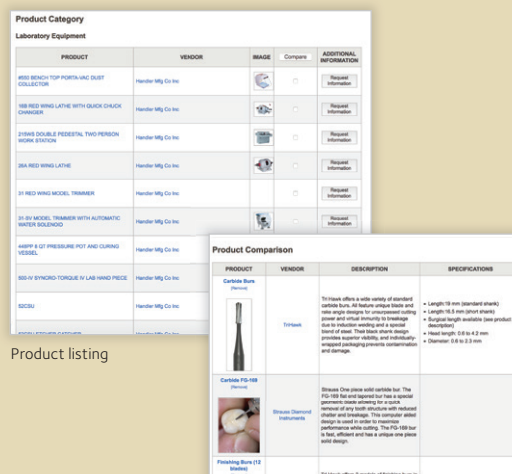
Product Category

Laboratory Equipment

| PRODUCT | VENDOR | IMAGE | Compare | ADDITIONAL INFORMATION |
|---|---|---|---|---|
| #650 BENCH TOP PORTA-VAC DUST COLLECTOR | Handler Mfg Co Inc | | | Request Information |
| 16B RED WING LATHE WITH QUICK CHUCK CHANGER | Handler Mfg Co Inc | | | Request Information |
| 21SWS DOUBLE PEDESTAL TWO PERSON WORK STATION | Handler Mfg Co Inc | | | Request Information |
| 26A RED WING LATHE | Handler Mfg Co Inc | | | Request Information |
| 31 RED WING MODEL TRIMMER | Handler Mfg Co Inc | | | Request Information |
| 31-SV MODEL TRIMMER WITH AUTOMATIC WATER SOLENOID | Handler Mfg Co Inc | | | Request Information |
| 448PP 8 QT PRESSURE POT AND CURING VESSEL | Handler Mfg Co Inc | | | |
| 500-IV SYNCRO-TORQUE IV LAB HAND PIECE | Handler Mfg Co Inc | | | |
| 52CSU | Handler Mfg Co Inc | | | |
| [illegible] | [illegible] | | | |

Product listing

Product Comparison

| PRODUCT | VENDOR | DESCRIPTION | SPECIFICATIONS |
|---|---|---|---|
| Carbide Burs (Remove) | TriHawk | TriHawk offers a wide variety of standard carbide burs. All feature unique blade and rake angle designs for unsurpassed cutting power and virtual immunity to breakage due to induction welding and a special blend of steel. Their black shank design provides superior visibility, and individually-wrapped packaging prevents contamination and damage. | • Length:19 mm (standard shank) • Length:16.5 mm (short shank) • Surgical length available (see product description) • Head length: 0.6 to 4.2 mm • Diameter: 0.6 to 2.3 mm |
| Carbide FG-169 (Remove) | Strauss Diamond Instruments | Strauss One piece solid carbide bur. The FG-169 flat and tapered bur has a special geometric blade allowing for a quick removal of any tooth structure with reduced chatter and breakage. This computer aided design is used in order to maximize performance while cutting. The FG-169 bur is fast, efficient and has a unique one piece solid design. | |
| Finishing Burs (12 blades) | | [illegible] | |